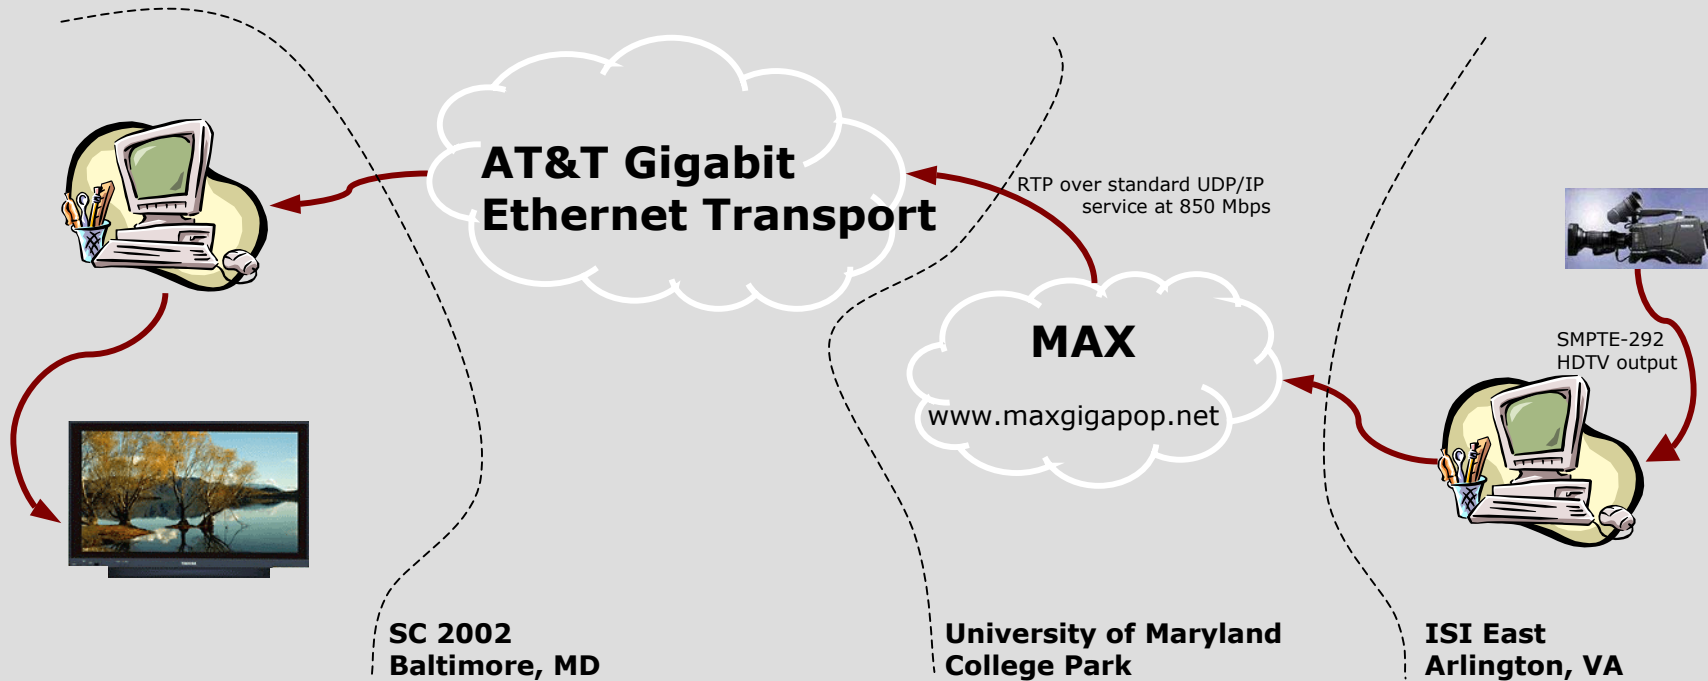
AT&T Gigabit Ethernet Transport

RTP over standard UDP/IP service at 850 Mbps

MAX

www.maxgigapop.net

SMPTE-292 HDTV output

SC 2002
Baltimore, MD

University of Maryland
College Park

ISI East
Arlington, VA